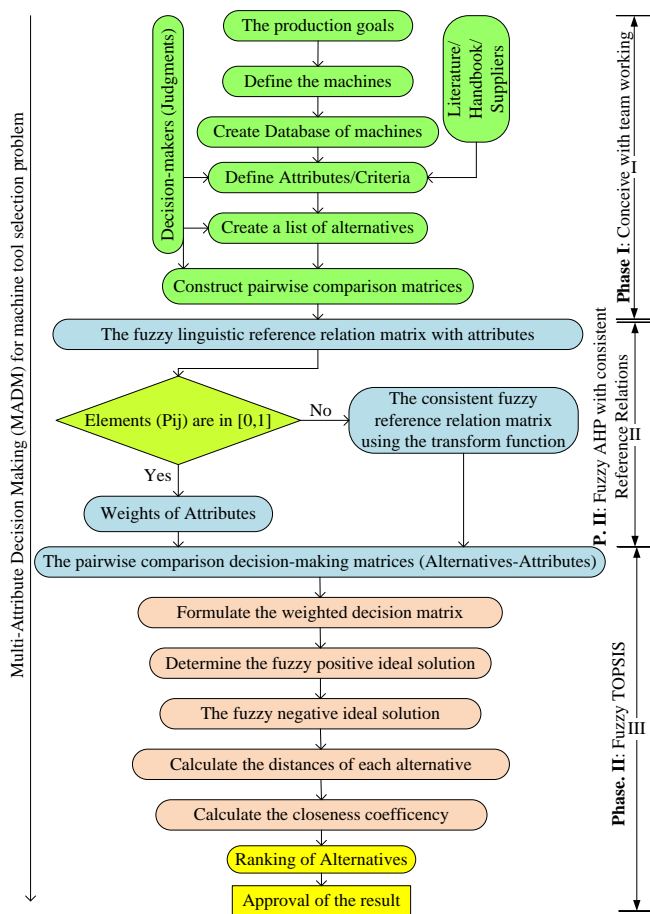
Multi-Attribute Decision Making (MADM) for machine tool selection problem

Decision-makers (Judgments)

The production goals

Define the machines

Create Database of machines

Define Attributes/Criteria

Create a list of alternatives

Literature/ Handbook/ Suppliers

Construct pairwise comparison matrices

The fuzzy linguistic reference relation matrix with attributes

Elements (Pij) are in [0,1]

No

The consistent fuzzy reference relation matrix using the transform function

Yes

Weights of Attributes

The pairwise comparison decision-making matrices (Alternatives-Attributes)

Formulate the weighted decision matrix

Determine the fuzzy positive ideal solution

The fuzzy negative ideal solution

Calculate the distances of each alternative

Calculate the closeness coefficency

Ranking of Alternatives

Approval of the result

Phase I: Conceive with team working I

P. II: Fuzzy AHP with consistent Reference Relations II

Phase. II: Fuzzy TOPSIS III